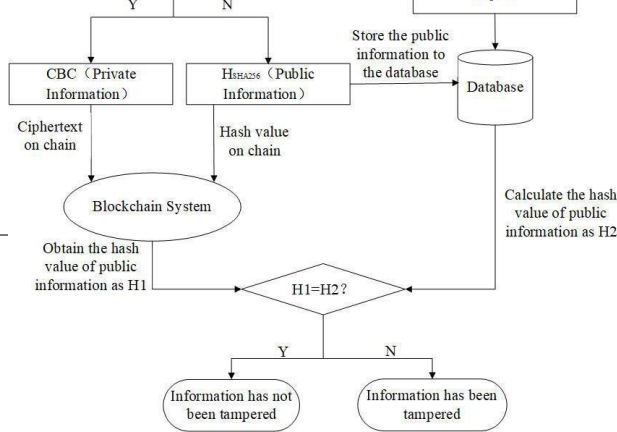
Y

N

CBC（Private Information）

$H_{SHA256}$（Public Information）

Store the public information to the database

Database

Ciphertext on chain

Hash value on chain

Blockchain System

Calculate the hash value of public information as H2

Obtain the hash value of public information as H1

H1=H2?

Y

N

Information has not been tampered

Information has been tampered